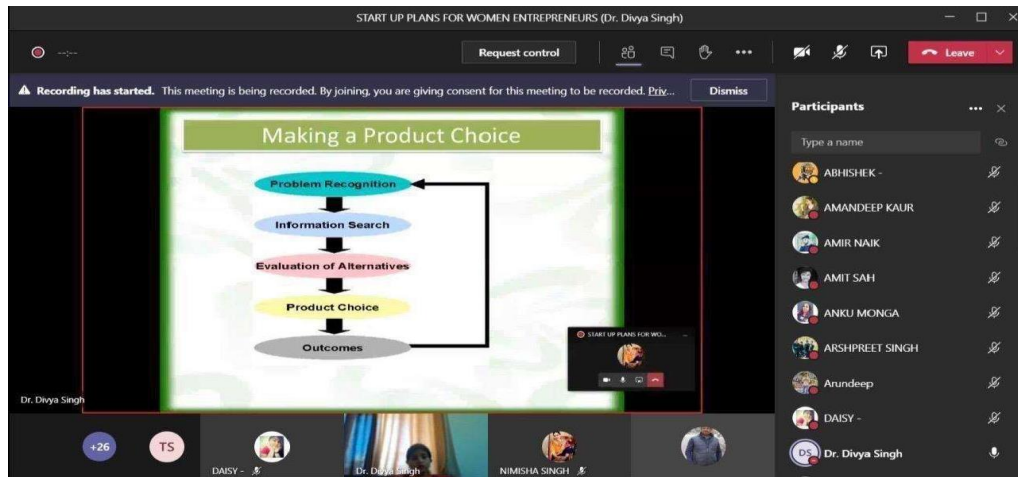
START UP PLANS FOR WOMEN ENTREPRENEURS (Dr. Divya Singh)

Request control

Leave

Recording has started. This meeting is being recorded. By joining, you are giving consent for this meeting to be recorded. Priv...

Dismiss

Making a Product Choice

Problem Recognition

Information Search

Evaluation of Alternatives

Product Choice

Outcomes

START UP PLANS FOR WO...

Dr. Divya Singh

Participants

Type a name

ABHISHEK -

AMANDEEP KAUR

AMIR NAIK

AMIT SAH

ANKU MONGA

ARSHPREET SINGH

Arundeep

DAISY -

DS Dr. Divya Singh

+26

TS

DAISY -

Dr. Divya Singh

NIMISHA SINGH